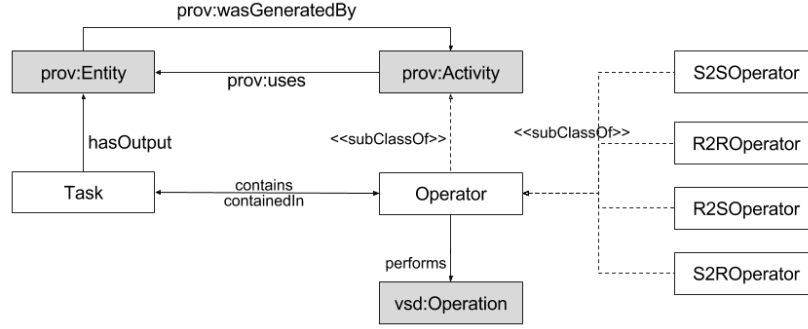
prov:wasGeneratedBy

prov:Entity

prov:uses

prov:Activity

S2SOperator

<<subClassOf>>

<<subClassOf>>

hasOutput

R2ROperator

Task

contains

containedIn

Operator

R2SOperator

performs

S2ROperator

vsd:Operation